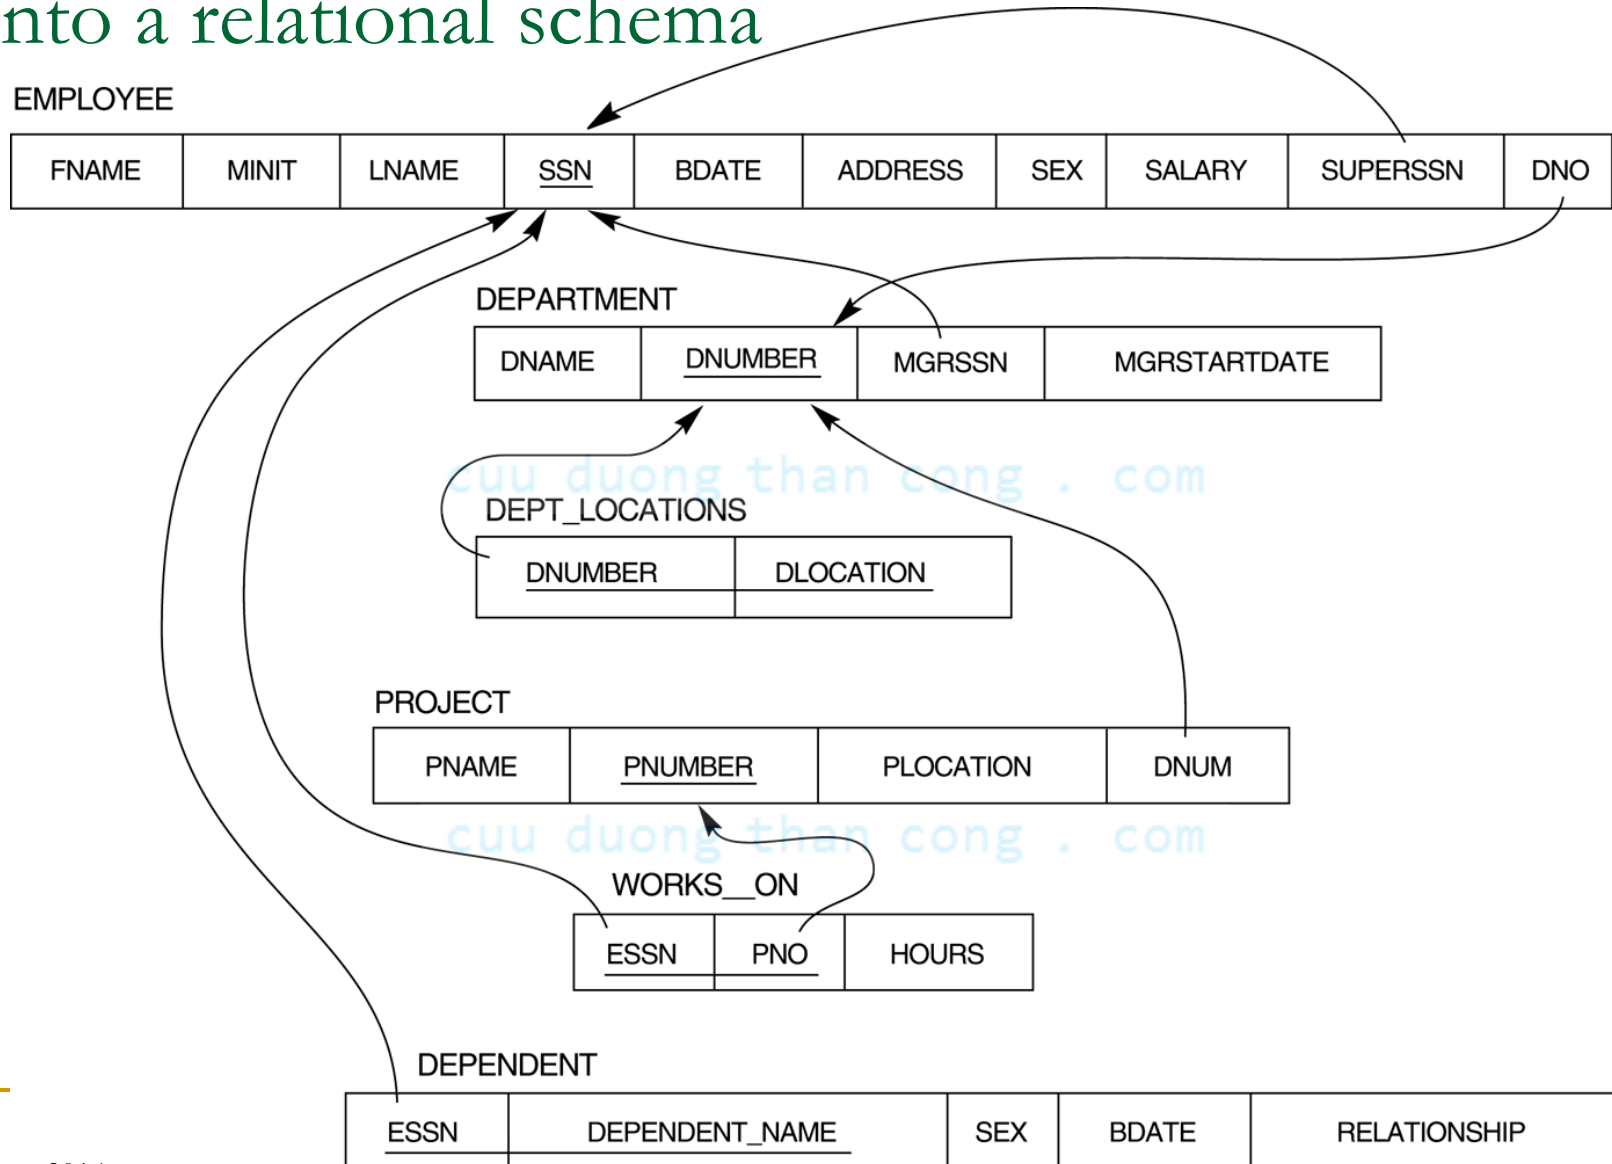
nto a relational schema

EMPLOYEE

| FNAME | MINIT | LNAME | SSN | BDATE | ADDRESS | SEX | SALARY | SUPERSSN | DNO |
|---|---|---|---|---|---|---|---|---|---|

DEPARTMENT

| DNAME | DNUMBER | MGRSSN | MGRSTARTDATE |
|---|---|---|---|

cuu duong than cong . com

DEPT_LOCATIONS

| DNUMBER | DLOCATION |
|---|---|

PROJECT

| PNAME | PNUMBER | PLOCATION | DNUM |
|---|---|---|---|

cuu duong than cong . com

WORKS__ON

| ESSN | PNO | HOURS |
|---|---|---|

DEPENDENT

| ESSN | DEPENDENT_NAME | SEX | BDATE | RELATIONSHIP |
|---|---|---|---|---|